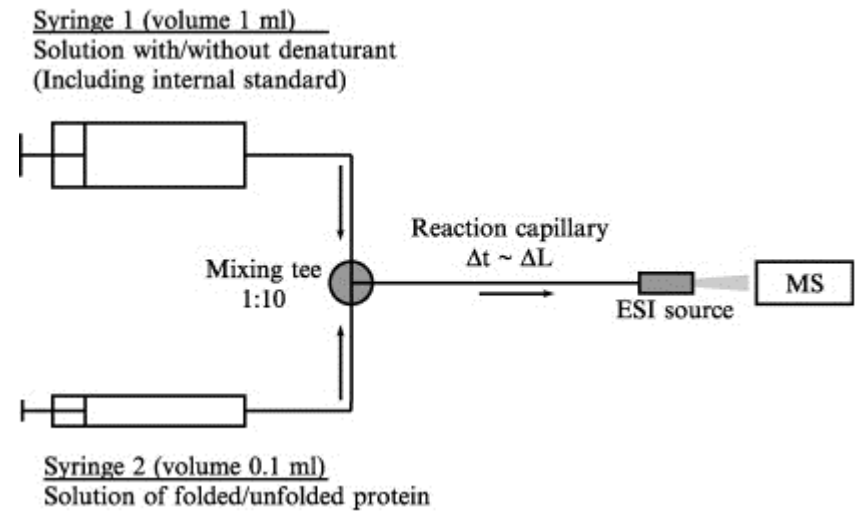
Syringe 1 (volume 1 ml)
Solution with/without denaturant
(Including internal standard)

Reaction capillary
$\Delta t \sim \Delta L$

Mixing tee
1:10

ESI source

MS

Syringe 2 (volume 0.1 ml)
Solution of folded/unfolded protein